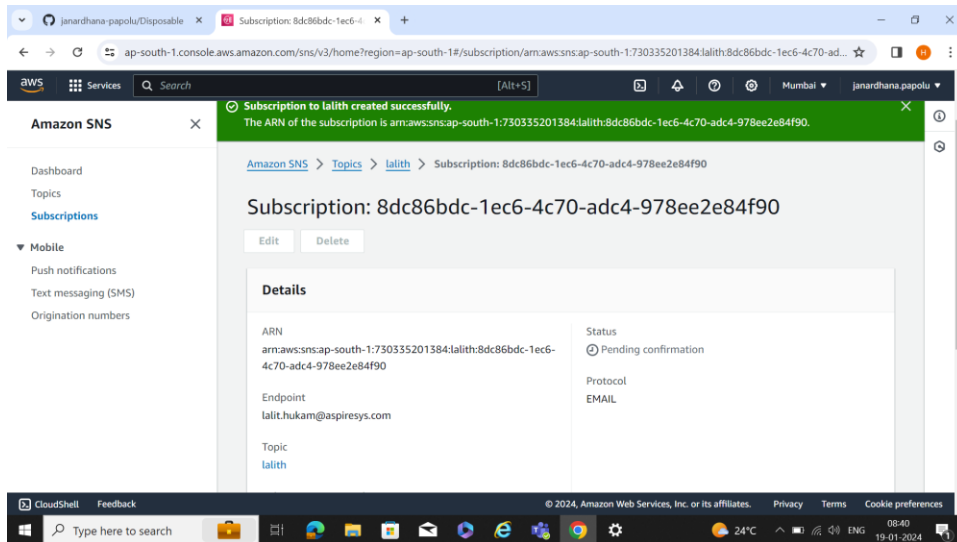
janardhana-papolu/Disposable ×
Subscription: 8dc86bdc-1ec6-4 ×
+

ap-south-1.console.aws.amazon.com/sns/v3/home?region=ap-south-1#/subscription/arn:aws:sns:ap-south-1:730335201384:lalith:8dc86bdc-1ec6-4c70-ad...

aws
Services
Search
[Alt+S]
Mumbai ▼
janardhana.papolu ▼

Subscription to lalith created successfully.
The ARN of the subscription is arn:aws:sns:ap-south-1:730335201384:lalith:8dc86bdc-1ec6-4c70-adc4-978ee2e84f90.

Amazon SNS

Dashboard
Topics
Subscriptions

▼ Mobile
Push notifications
Text messaging (SMS)
Origination numbers

Amazon SNS > Topics > lalith > Subscription: 8dc86bdc-1ec6-4c70-adc4-978ee2e84f90

Subscription: 8dc86bdc-1ec6-4c70-adc4-978ee2e84f90

Edit
Delete

Details

ARN
arn:aws:sns:ap-south-1:730335201384:lalith:8dc86bdc-1ec6-4c70-adc4-978ee2e84f90

Endpoint
lalit.hukam@aspiresys.com

Topic
lalith

Status
Pending confirmation

Protocol
EMAIL

CloudShell
Feedback
© 2024, Amazon Web Services, Inc. or its affiliates.
Privacy
Terms
Cookie preferences

Type here to search
24°C
ENG
08:40
19-01-2024